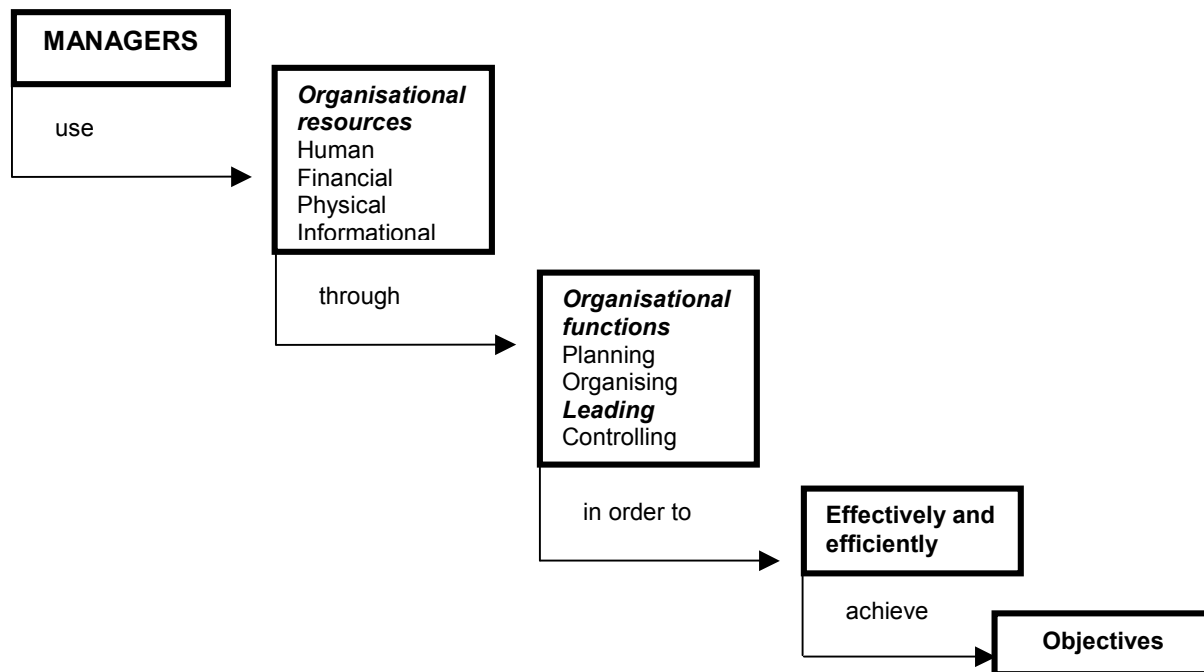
MANAGERS

use

Organisational resources
Human
Financial
Physical
Informational

through

Organisational functions
Planning
Organising
Leading
Controlling

in order to

Effectively and efficiently

achieve

Objectives